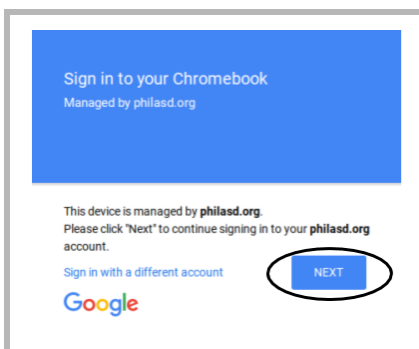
Sign in to your Chromebook
Managed by philasd.org

This device is managed by **philasd.org**.
Please click "Next" to continue signing in to your **philasd.org** account.

Sign in with a different account

NEXT

Google